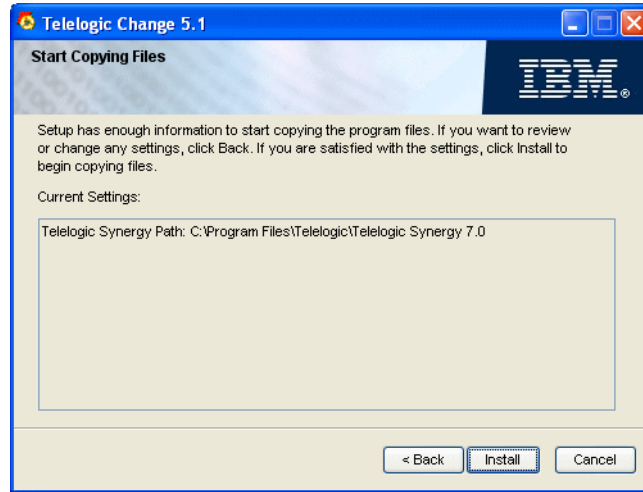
Telelogic Change 5.1

Start Copying Files

IBM

Setup has enough information to start copying the program files. If you want to review or change any settings, click Back. If you are satisfied with the settings, click Install to begin copying files.

Current Settings:

Telelogic Synergy Path: C:\Program Files\Telelogic\Telelogic Synergy 7.0

< Back | Install | Cancel